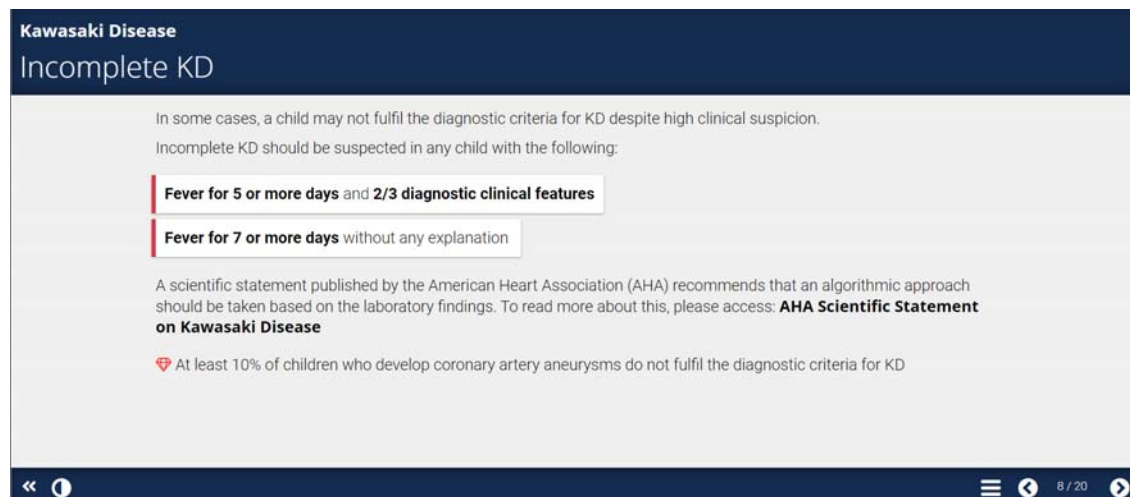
Kawasaki Disease

Incomplete KD

In some cases, a child may not fulfil the diagnostic criteria for KD despite high clinical suspicion.

Incomplete KD should be suspected in any child with the following:

Fever for 5 or more days and 2/3 diagnostic clinical features

Fever for 7 or more days without any explanation

A scientific statement published by the American Heart Association (AHA) recommends that an algorithmic approach should be taken based on the laboratory findings. To read more about this, please access: AHA Scientific Statement on Kawasaki Disease

At least 10% of children who develop coronary artery aneurysms do not fulfil the diagnostic criteria for KD

«

8 / 20